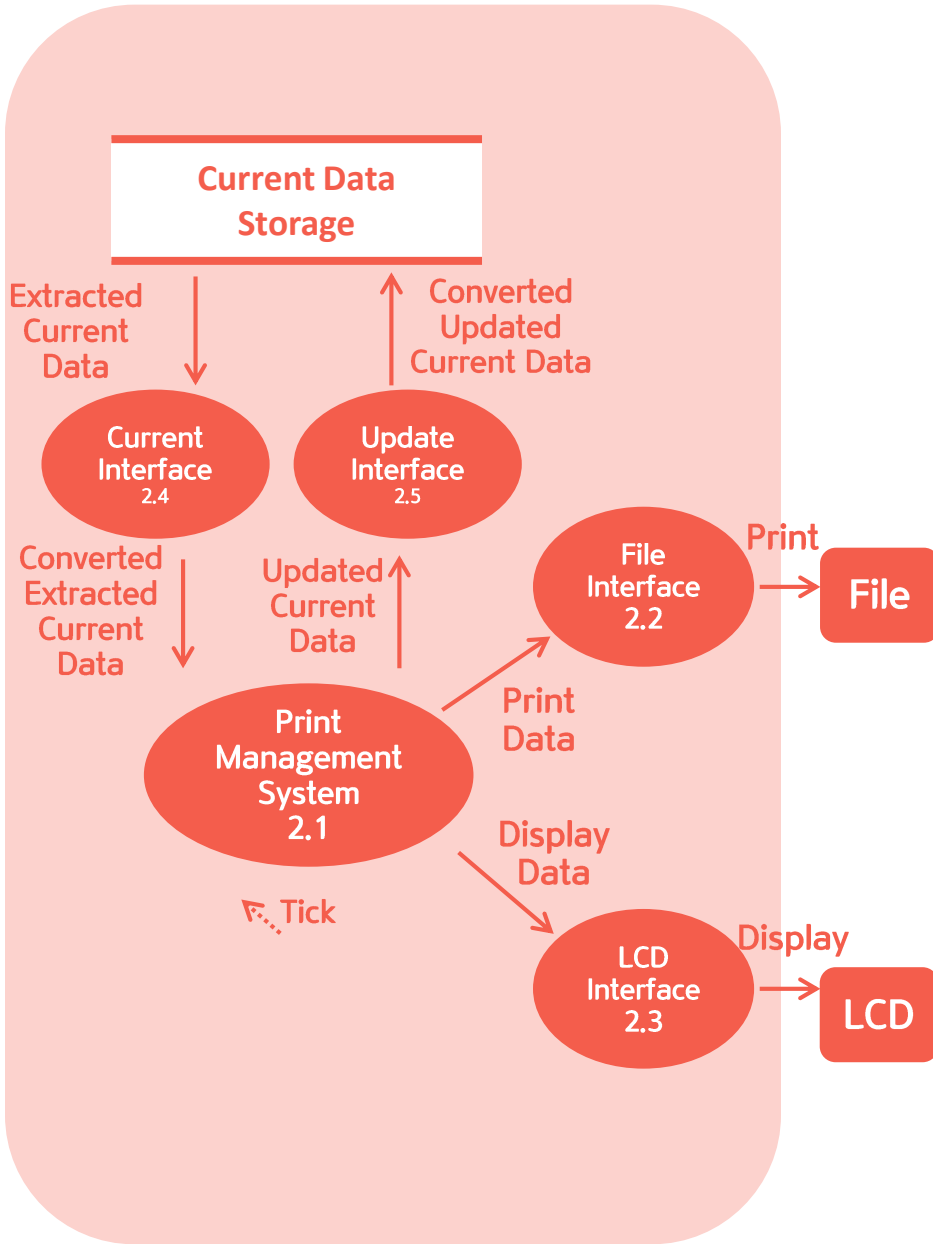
Current Data Storage

Extracted Current Data

Converted Updated Current Data

Current Interface 2.4

Update Interface 2.5

Converted Extracted Current Data

Updated Current Data

File Interface 2.2

Print

File

Print Management System 2.1

Print Data

Display Data

Tick

LCD Interface 2.3

Display

LCD